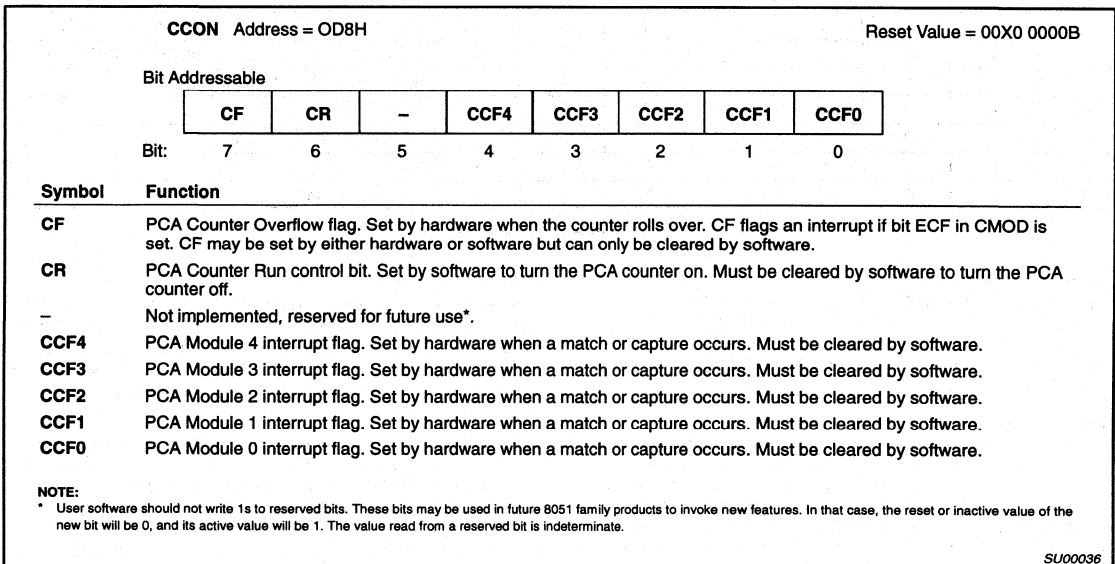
**CCON** Address = OD8H    Reset Value = 00X0 0000B

Bit Addressable

| CF | CR | – | CCF4 | CCF3 | CCF2 | CCF1 | CCF0 |
|---|---|---|---|---|---|---|---|
| 7 | 6 | 5 | 4 | 3 | 2 | 1 | 0 |

Bit:

| Symbol | Function |
|---|---|
| CF | PCA Counter Overflow flag. Set by hardware when the counter rolls over. CF flags an interrupt if bit ECF in CMOD is set. CF may be set by either hardware or software but can only be cleared by software. |
| CR | PCA Counter Run control bit. Set by software to turn the PCA counter on. Must be cleared by software to turn the PCA counter off. |
| – | Not implemented, reserved for future use*. |
| CCF4 | PCA Module 4 interrupt flag. Set by hardware when a match or capture occurs. Must be cleared by software. |
| CCF3 | PCA Module 3 interrupt flag. Set by hardware when a match or capture occurs. Must be cleared by software. |
| CCF2 | PCA Module 2 interrupt flag. Set by hardware when a match or capture occurs. Must be cleared by software. |
| CCF1 | PCA Module 1 interrupt flag. Set by hardware when a match or capture occurs. Must be cleared by software. |
| CCF0 | PCA Module 0 interrupt flag. Set by hardware when a match or capture occurs. Must be cleared by software. |

NOTE:
* User software should not write 1s to reserved bits. These bits may be used in future 8051 family products to invoke new features. In that case, the reset or inactive value of the new bit will be 0, and its active value will be 1. The value read from a reserved bit is indeterminate.

SU00036